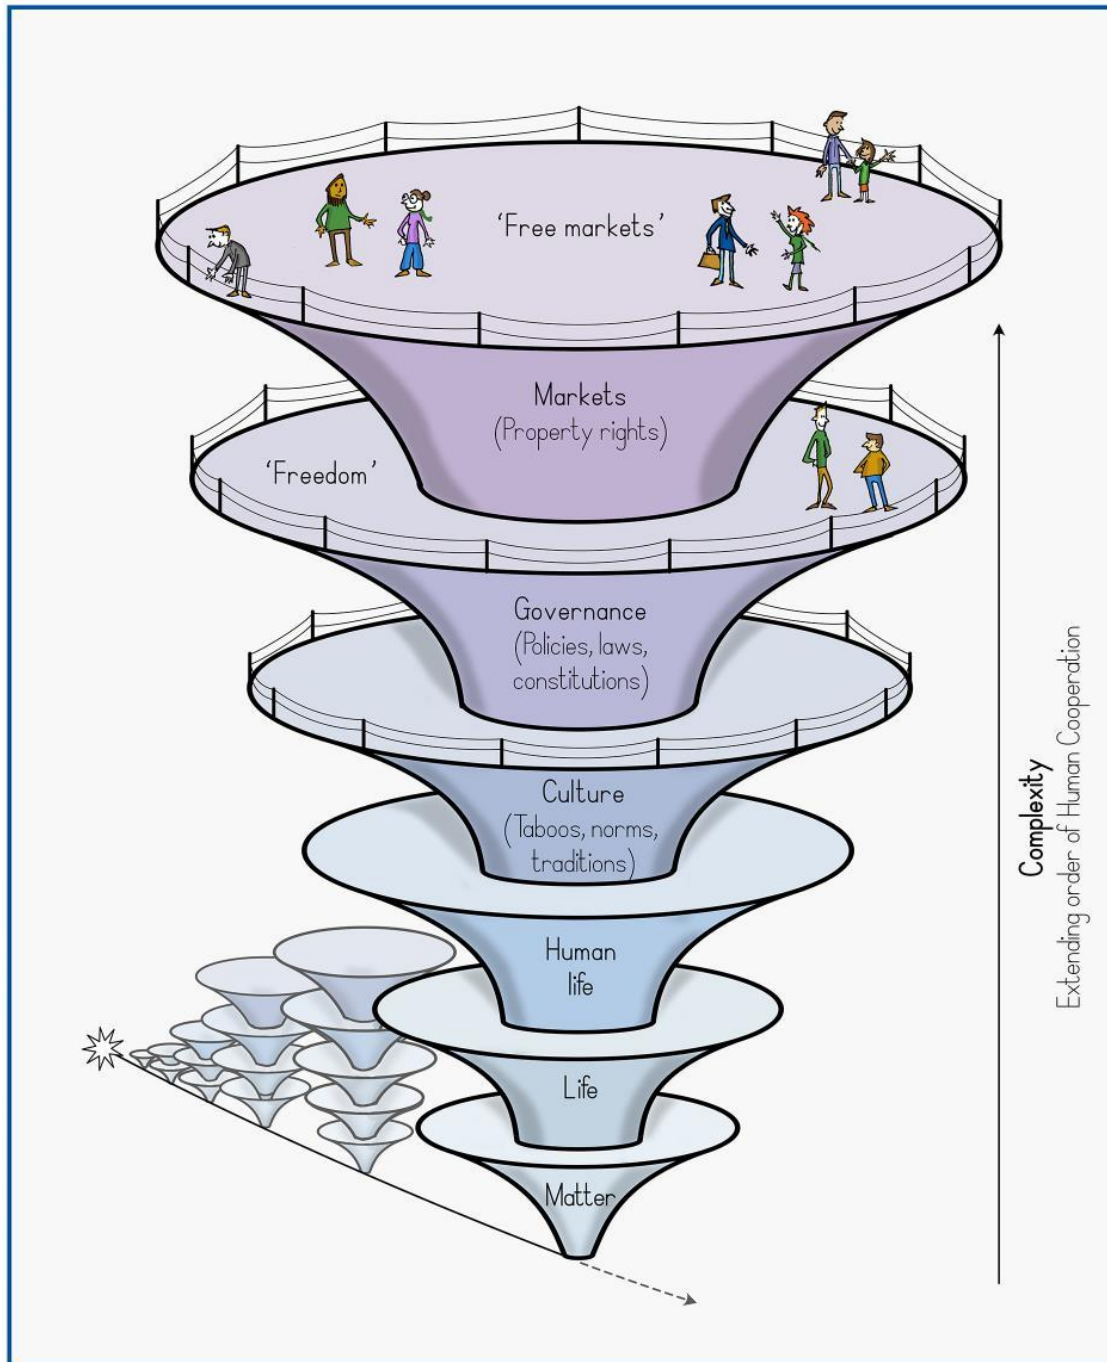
'Free markets'

Markets (Property rights)

'Freedom'

Governance (Policies, laws, constitutions)

Culture (Taboos, norms, traditions)

Human life

Life

Matter

Complexity
Extending order of Human Cooperation